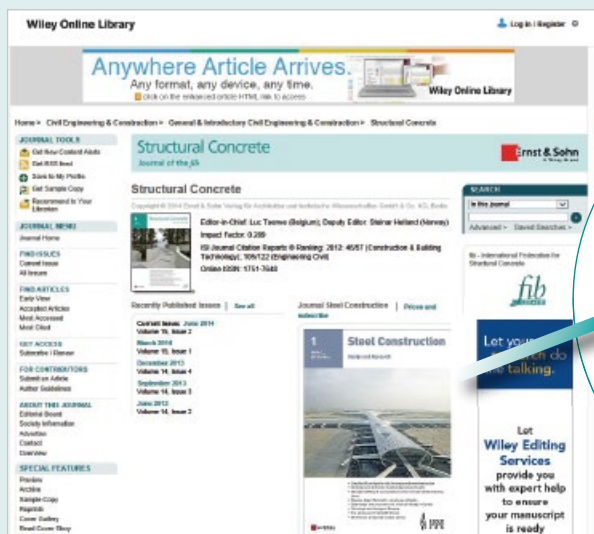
Wiley Online Library

Log in / Register

Anywhere Article Arrives.
Any format, any device, any time.
Click on the enhanced article HTML link to access
Wiley Online Library

Home > Civil Engineering & Construction > General & Introductory Civil Engineering & Construction > Structural Concrete

JOURNAL TOOLS
Get New Content Alerts
Get RSS feed
Save to My Profile
Get Sample Copy
Recommend to Your Librarian

JOURNAL MENU
Journal Home

FIND ISSUES
Current Issue
All Issues

FIND ARTICLES
Early View
Accepted Articles
Most Accessed
Most Cited

GET ACCESS
Subscribe / Renew

FOR CONTRIBUTORS
Submit an Article
Author Guidelines

ABOUT THIS JOURNAL
Editorial Board
Society Information
Advertise
Contact
Overview

SPECIAL FEATURES
Preview
Archive
Sample Copy
Reprints
Cover Gallery
Read Cover Story

Structural Concrete
Journal of the fib

Ernst & Sohn

Structural Concrete

Copyright © 2014 Ernst & Sohn Verlag für Architektur und technische Wissenschaften GmbH & Co. KG, Berlin

Editor-in-Chief: Luc Taerwe (Belgium); Deputy Editor: Steinar Helland (Norway)
Impact Factor: 0.289
ISI Journal Citation Reports © Ranking: 2012: 45/57 (Construction & Building Technology); 109/122 (Engineering Civil)
Online ISSN: 1751-7648

Recently Published Issues | See all

Current Issue: June 2014
Volume 15, Issue 2
March 2014
Volume 15, Issue 1
December 2013
Volume 14, Issue 4
September 2013
Volume 14, Issue 3
June 2013
Volume 14, Issue 2

Journal Steel Construction | Prices and subscribe

Steel Construction

SEARCH
In this journal
Advanced > Saved Searches >

fib - International Federation for Structural Concrete
fib

Let your research do the talking.

Let Wiley Editing Services provide you with expert help to ensure your manuscript is ready